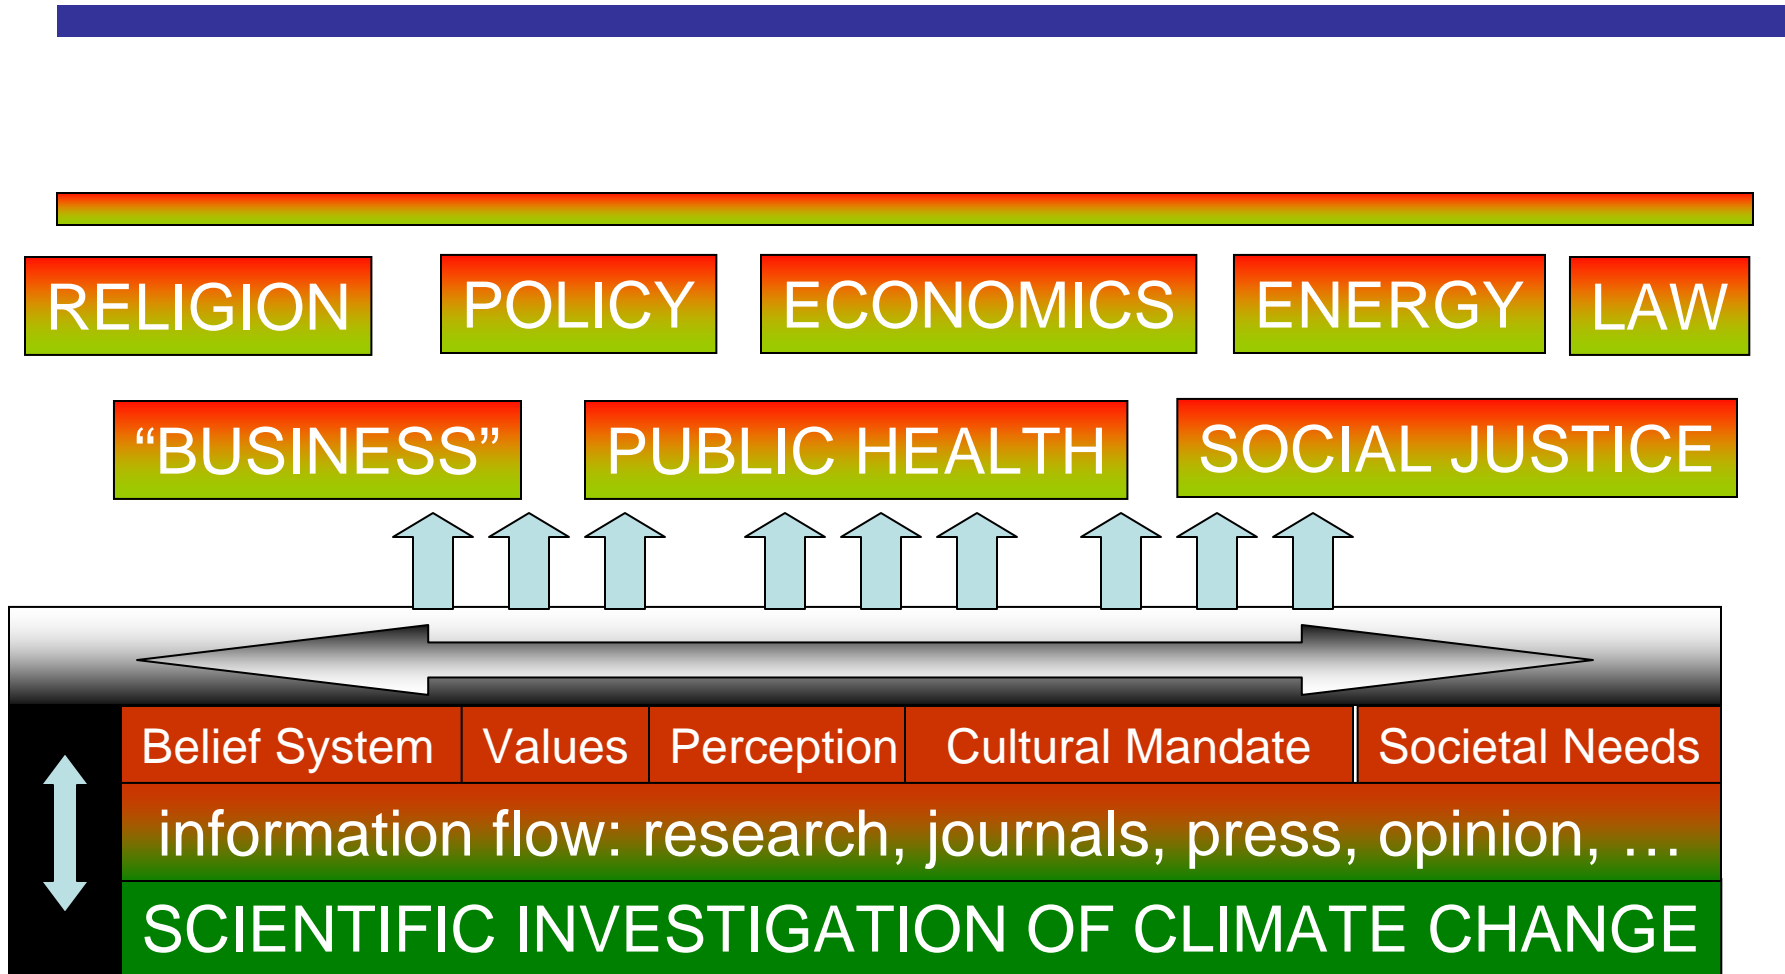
RELIGION POLICY ECONOMICS ENERGY LAW

“BUSINESS” PUBLIC HEALTH SOCIAL JUSTICE

Belief System | Values | Perception | Cultural Mandate | Societal Needs

information flow: research, journals, press, opinion, …

SCIENTIFIC INVESTIGATION OF CLIMATE CHANGE